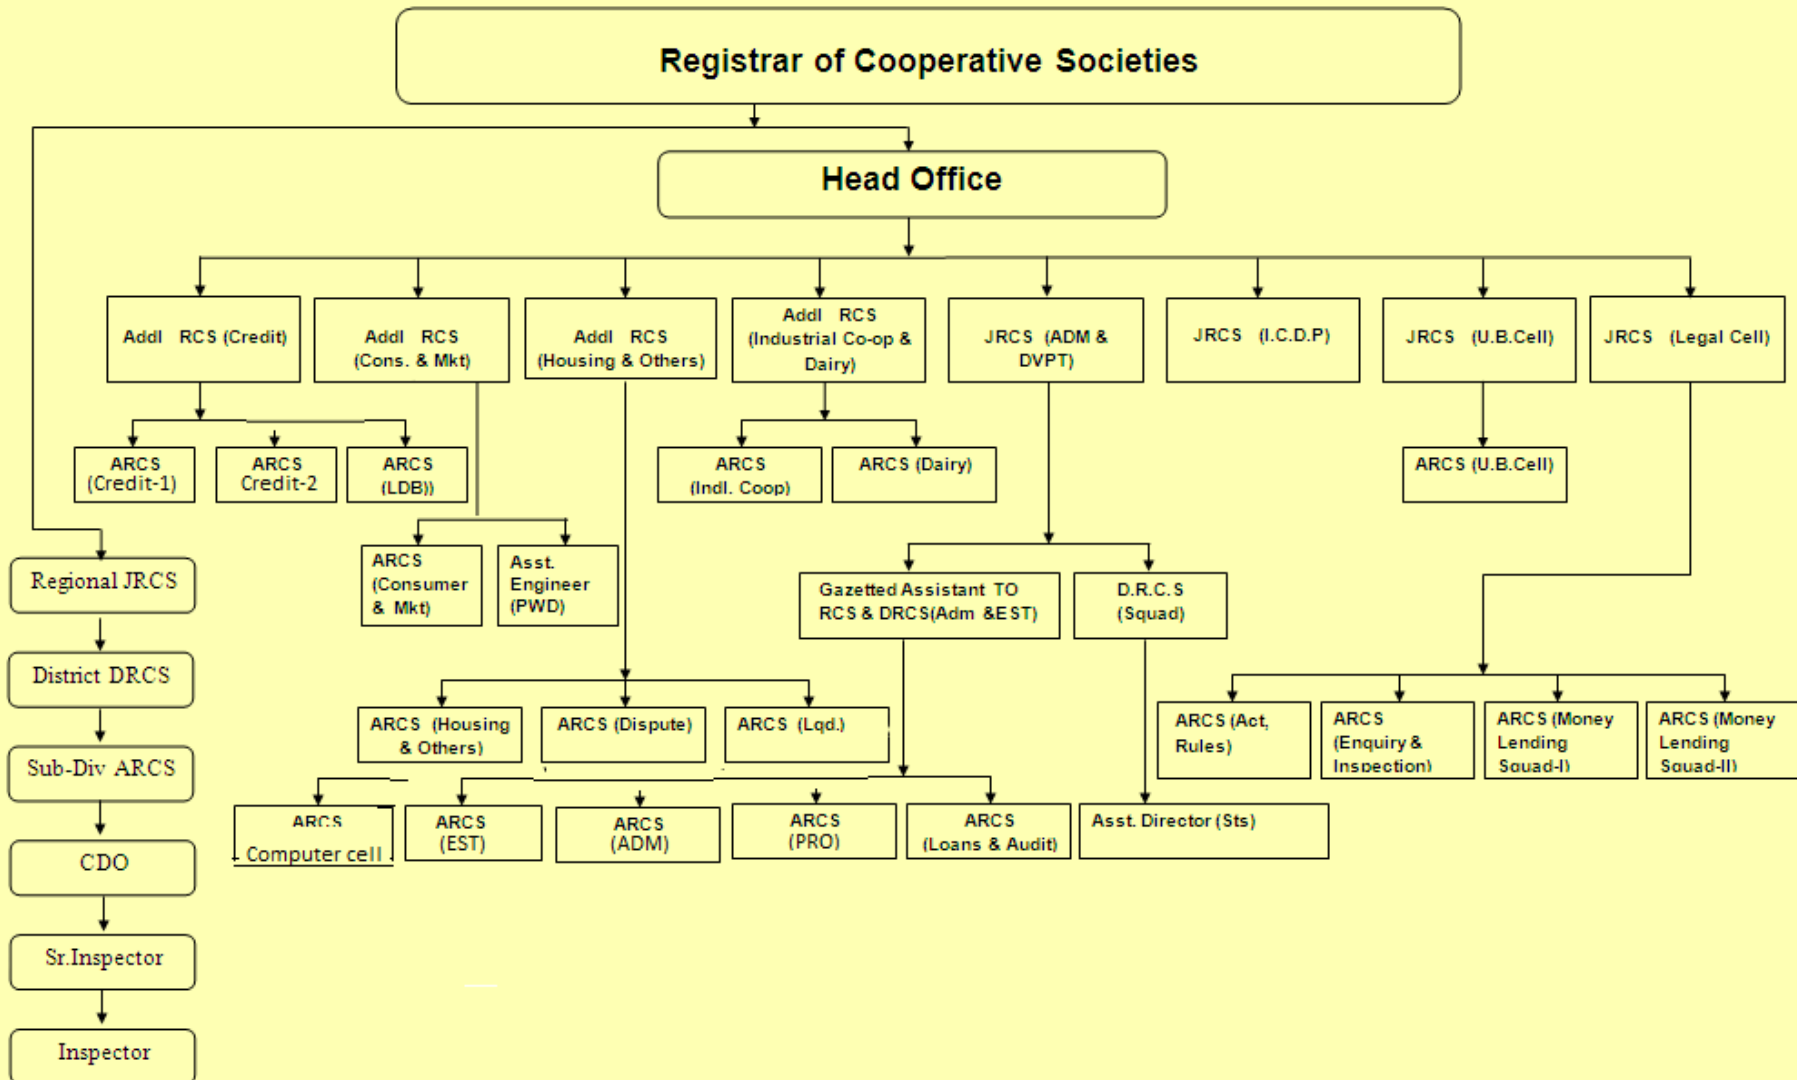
Registrar of Cooperative Societies

Head Office

Addl RCS (Credit)

Addl RCS (Cons. & Mkt)

Addl RCS (Housing & Others)

Addl RCS (Industrial Co-op & Dairy)

JRCS (ADM & DVPT)

JRCS (I.C.D.P)

JRCS (U.B.Cell)

JRCS (Legal Cell)

ARCS (Credit-1)

ARCS Credit-2

ARCS (LDB))

ARCS (Indl. Coop)

ARCS (Dairy)

ARCS (U.B.Cell)

Regional JRCS

ARCS (Consumer & Mkt)

Asst. Engineer (PWD)

Gazetted Assistant TO RCS & DRCS(Adm &EST)

D.R.C.S (Squad)

District DRCS

ARCS (Housing & Others)

ARCS (Dispute)

ARCS (Lqd.)

ARCS (Act, Rules)

ARCS (Enquiry & Inspection)

ARCS (Money Lending Squad-I)

ARCS (Money Lending Squad-II)

Sub-Div ARCS

ARCS Computer cell

ARCS (EST)

ARCS (ADM)

ARCS (PRO)

ARCS (Loans & Audit)

Asst. Director (Sts)

CDO

Sr.Inspector

Inspector